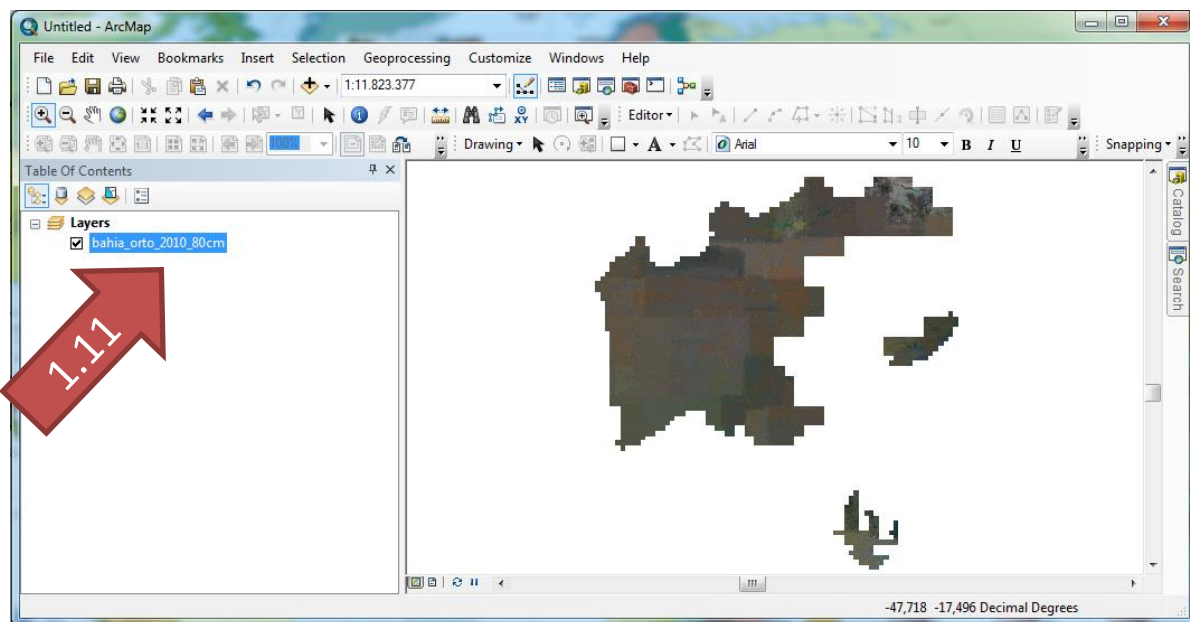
Untitled - ArcMap

File Edit View Bookmarks Insert Selection Geoprocessing Customize Windows Help

1:11.823.377

Editor

100%

Drawing

Arial

10

B I U

Snapping

Table Of Contents

Layers

bahia_orto_2010_80cm

1.11

Catalog

Search

-47,718 -17,496 Decimal Degrees